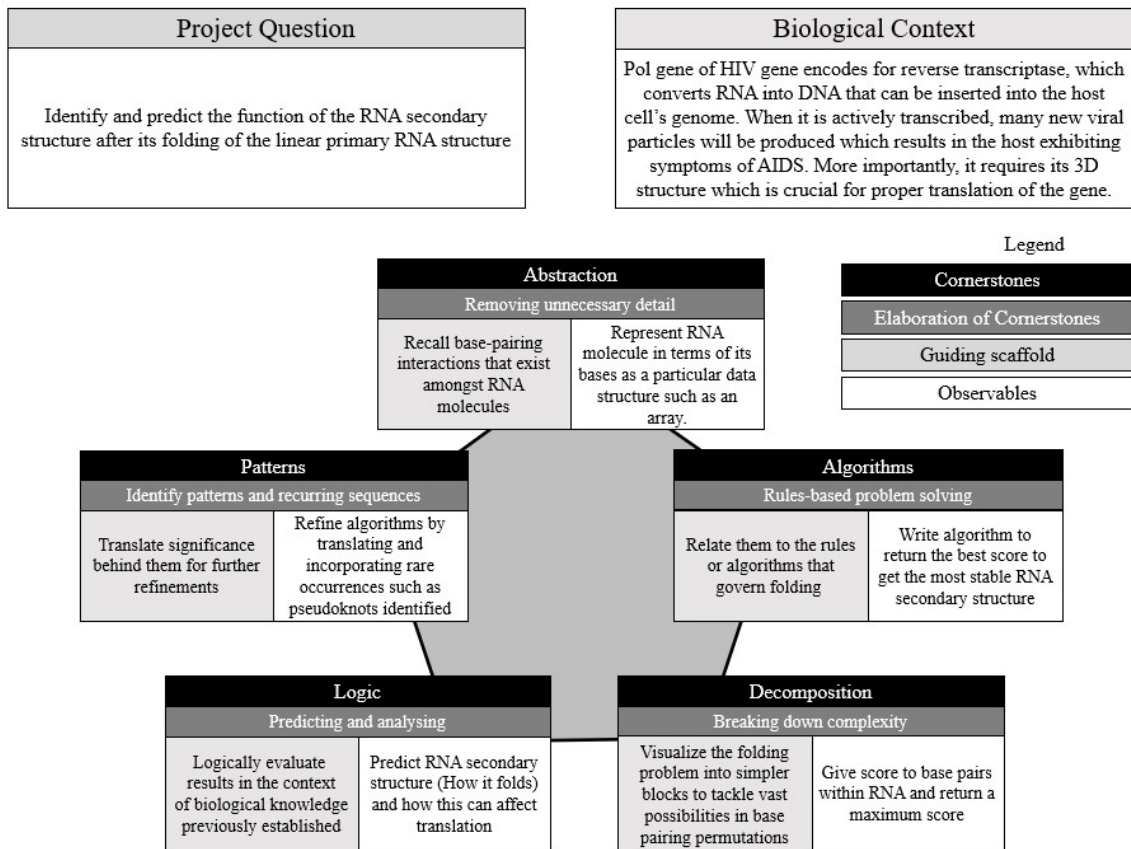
Project Question

Identify and predict the function of the RNA secondary structure after its folding of the linear primary RNA structure

Biological Context

Pol gene of HIV gene encodes for reverse transcriptase, which converts RNA into DNA that can be inserted into the host cell's genome. When it is actively transcribed, many new viral particles will be produced which results in the host exhibiting symptoms of AIDS. More importantly, it requires its 3D structure which is crucial for proper translation of the gene.

Legend

Cornerstones

Elaboration of Cornerstones

Guiding scaffold

Observables

Abstraction

Removing unnecessary detail

Recall base-pairing interactions that exist amongst RNA molecules

Represent RNA molecule in terms of its bases as a particular data structure such as an array.

Patterns

Identify patterns and recurring sequences

Translate significance behind them for further refinements

Refine algorithms by translating and incorporating rare occurrences such as pseudoknots identified

Algorithms

Rules-based problem solving

Relate them to the rules or algorithms that govern folding

Write algorithm to return the best score to get the most stable RNA secondary structure

Logic

Predicting and analysing

Logically evaluate results in the context of biological knowledge previously established

Predict RNA secondary structure (How it folds) and how this can affect translation

Decomposition

Breaking down complexity

Visualize the folding problem into simpler blocks to tackle vast possibilities in base pairing permutations

Give score to base pairs within RNA and return a maximum score